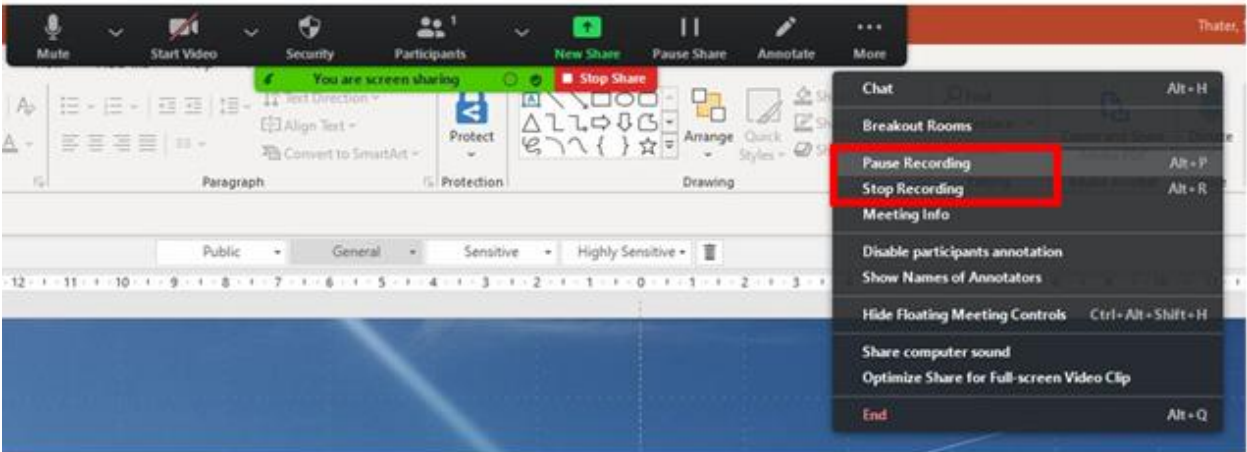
Mute Start Video Security Participants 1 New Share Pause Share Annotate More

Thater,

You are screen sharing Stop Share

Text Direction
Align Text
Convert to SmartArt
Paragraph

Protect
Protection

Arrange Quick Styles
Drawing

Public General Sensitive Highly Sensitive

12 · 11 · 10 · 9 · 8 · 7 · 6 · 5 · 4 · 3 · 2 · 1 · 0 · 1 · 2 · 3

Chat Alt+H
Breakout Rooms
Pause Recording Alt+P
Stop Recording Alt+R
Meeting Info
Disable participants annotation
Show Names of Annotators
Hide Floating Meeting Controls Ctrl+Alt+Shift+H
Share computer sound
Optimize Share for Full-screen Video Clip
End Alt+Q